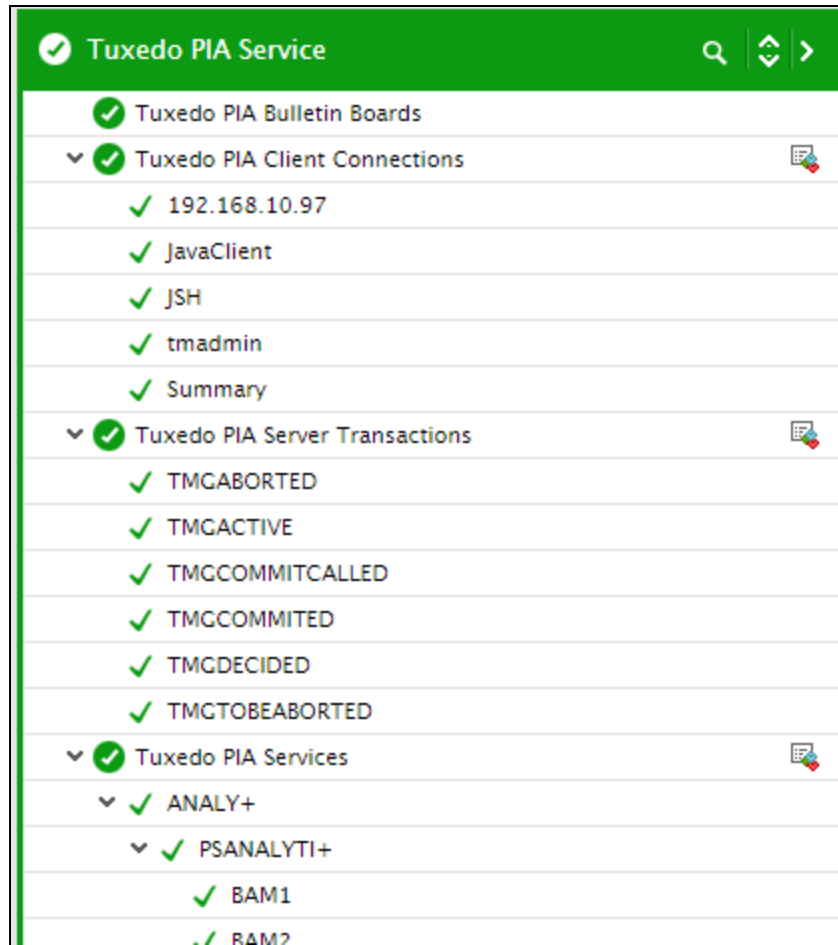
Tuxedo PIA Service

Tuxedo PIA Bulletin Boards

Tuxedo PIA Client Connections

192.168.10.97

JavaClient

JSH

tmadmin

Summary

Tuxedo PIA Server Transactions

TMGABORTED

TMGACTIVE

TMGCOMMITCALLED

TMGCOMMITED

TMGDECIDED

TMGTOBEABORTED

Tuxedo PIA Services

ANALY+

PSANALYTI+

BAM1

BAM2